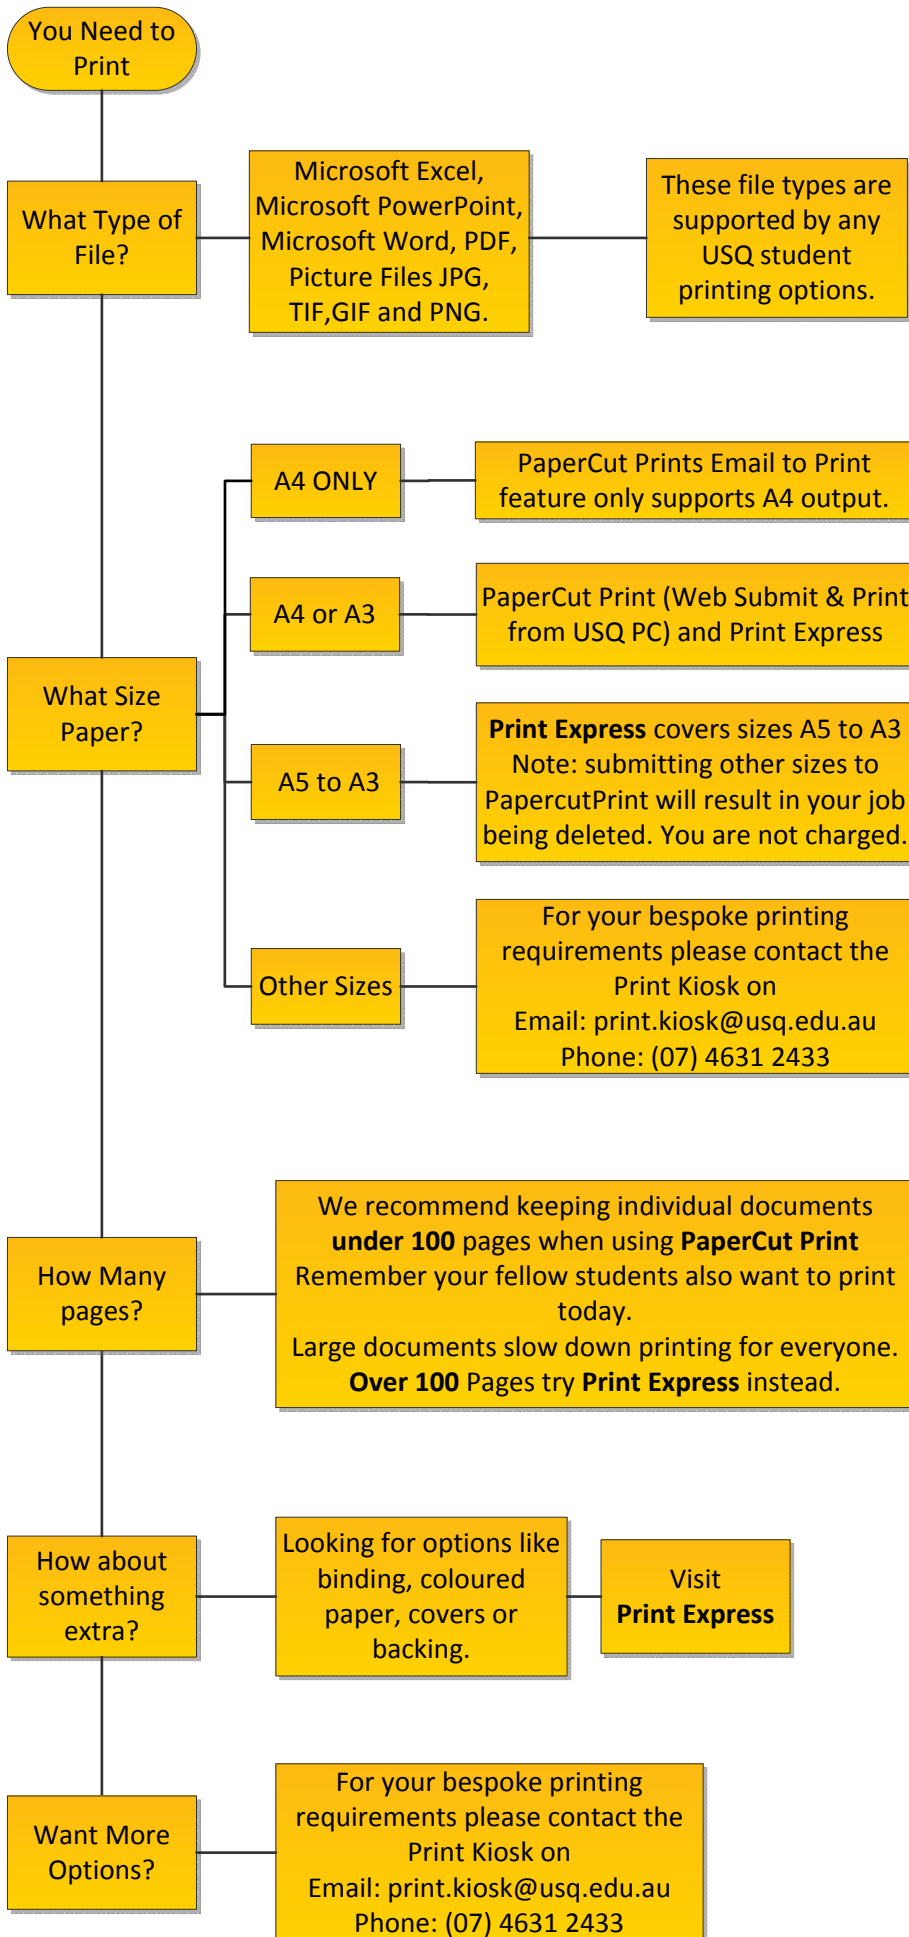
You Need to Print

What Type of File?

Microsoft Excel, Microsoft PowerPoint, Microsoft Word, PDF, Picture Files JPG, TIF,GIF and PNG.

These file types are supported by any USQ student printing options.

What Size Paper?

A4 ONLY

PaperCut Prints Email to Print feature only supports A4 output.

A4 or A3

PaperCut Print (Web Submit & Print from USQ PC) and Print Express

A5 to A3

**Print Express** covers sizes A5 to A3
Note: submitting other sizes to PapercutPrint will result in your job being deleted. You are not charged.

Other Sizes

For your bespoke printing requirements please contact the Print Kiosk on
Email: print.kiosk@usq.edu.au
Phone: (07) 4631 2433

How Many pages?

We recommend keeping individual documents **under 100** pages when using **PaperCut Print**
Remember your fellow students also want to print today.
Large documents slow down printing for everyone.
**Over 100** Pages try **Print Express** instead.

How about something extra?

Looking for options like binding, coloured paper, covers or backing.

Visit
**Print Express**

Want More Options?

For your bespoke printing requirements please contact the Print Kiosk on
Email: print.kiosk@usq.edu.au
Phone: (07) 4631 2433